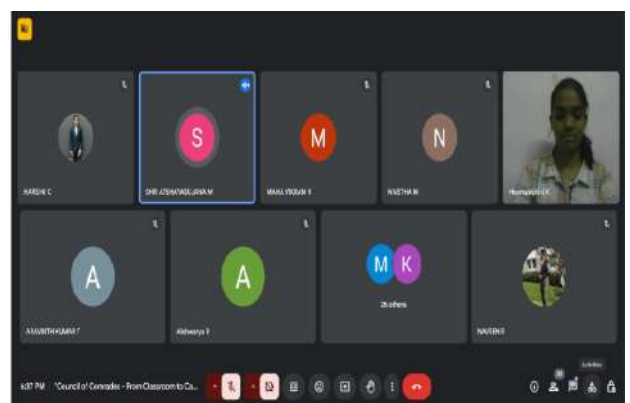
S

M

N

HARINI C

SHRI AISHWARYALAKSHMI M

MAHALAKSHMI R

NIVETHA M

Hemavathi K

A

A

M K

26 others

AAKANTH KUMAR T

Aishwarya S

NAVEEN B

6:37 PM "Council of Comrades - From Classroom to Ca...

Activities